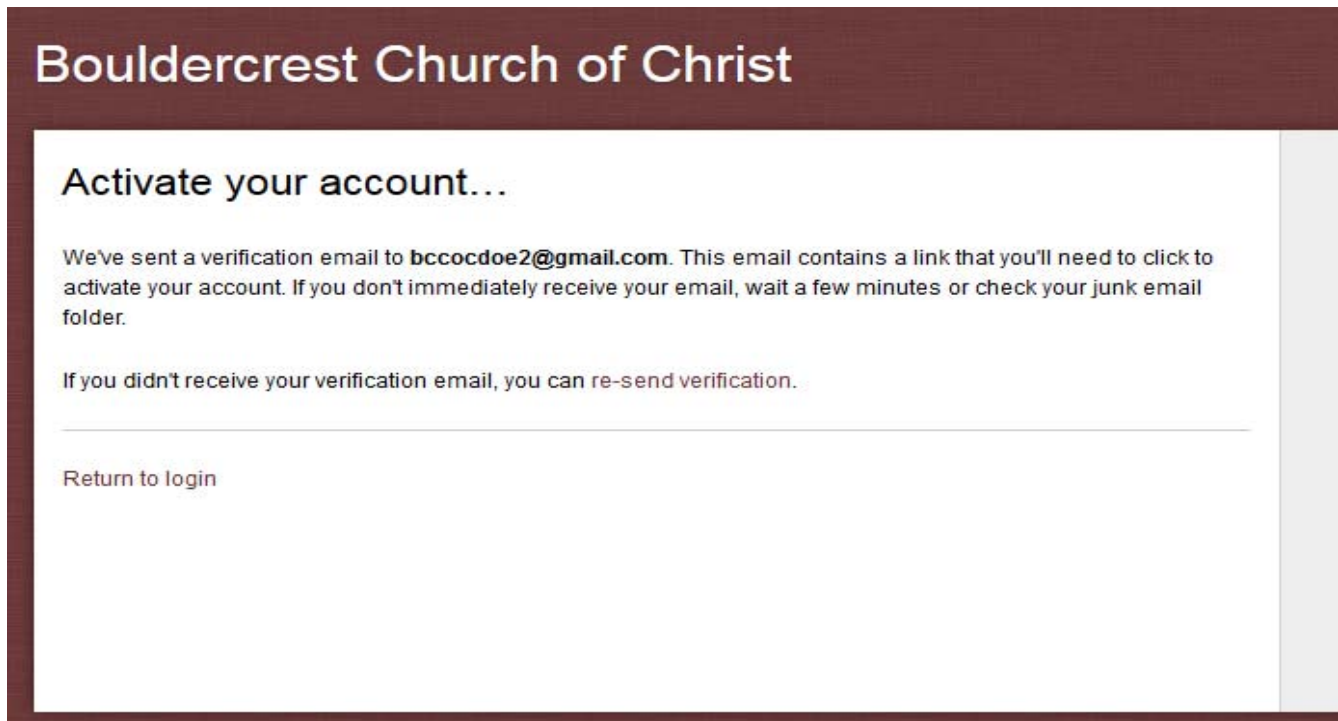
Bouldercrest Church of Christ

Activate your account...

We've sent a verification email to bccocdoe2@gmail.com. This email contains a link that you'll need to click to activate your account. If you don't immediately receive your email, wait a few minutes or check your junk email folder.

If you didn't receive your verification email, you can re-send verification.

Return to login